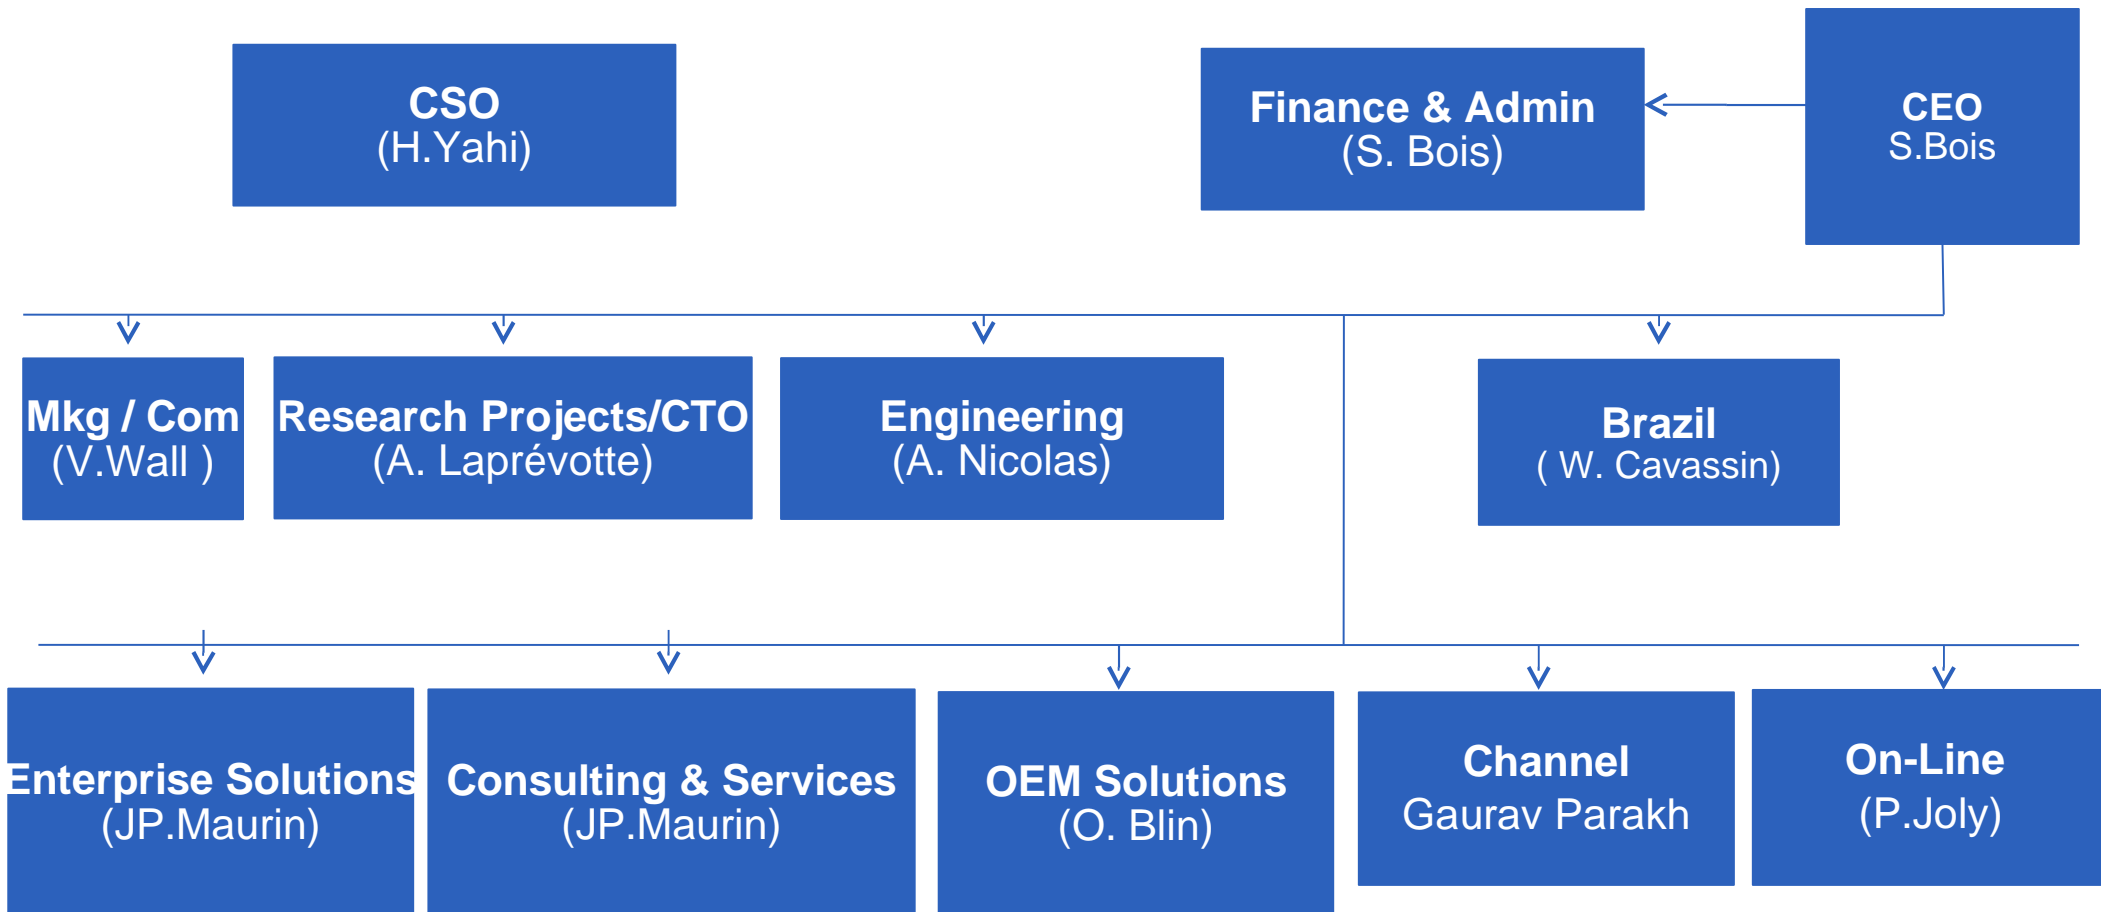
CSO
(H.Yahi)

Finance & Admin
(S. Bois)

CEO
S.Bois

Mkg / Com
(V.Wall )

Research Projects/CTO
(A. Laprévotte)

Engineering
(A. Nicolas)

Brazil
( W. Cavassin)

Enterprise Solutions
(JP.Maurin)

Consulting & Services
(JP.Maurin)

OEM Solutions
(O. Blin)

Channel
Gaurav Parakh

On-Line
(P.Joly)